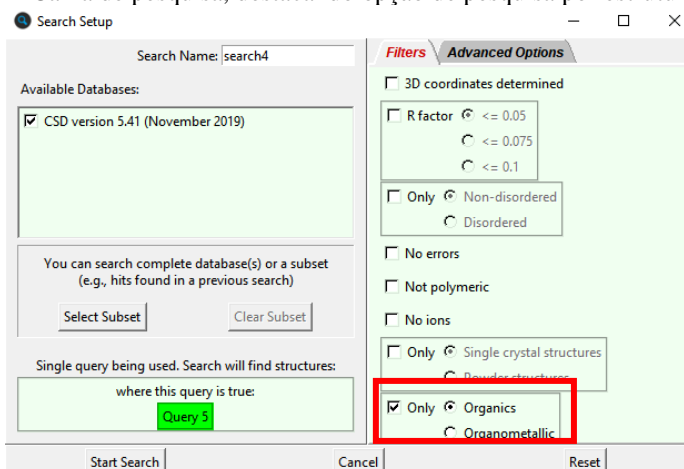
Search Setup

Search Name: search4

Available Databases:

☑ CSD version 5.41 (November 2019)

You can search complete database(s) or a subset (e.g., hits found in a previous search)

Select Subset

Clear Subset

Single query being used. Search will find structures:

where this query is true:

Query 5

Filters

Advanced Options

☐ 3D coordinates determined

☐ R factor ◉ <= 0.05

○ <= 0.075

○ <= 0.1

☐ Only ◉ Non-disordered

○ Disordered

☐ No errors

☐ Not polymeric

☐ No ions

☐ Only ◉ Single crystal structures

○ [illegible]

☑ Only ◉ Organics

○ Organometallic

Start Search

Cancel

Reset